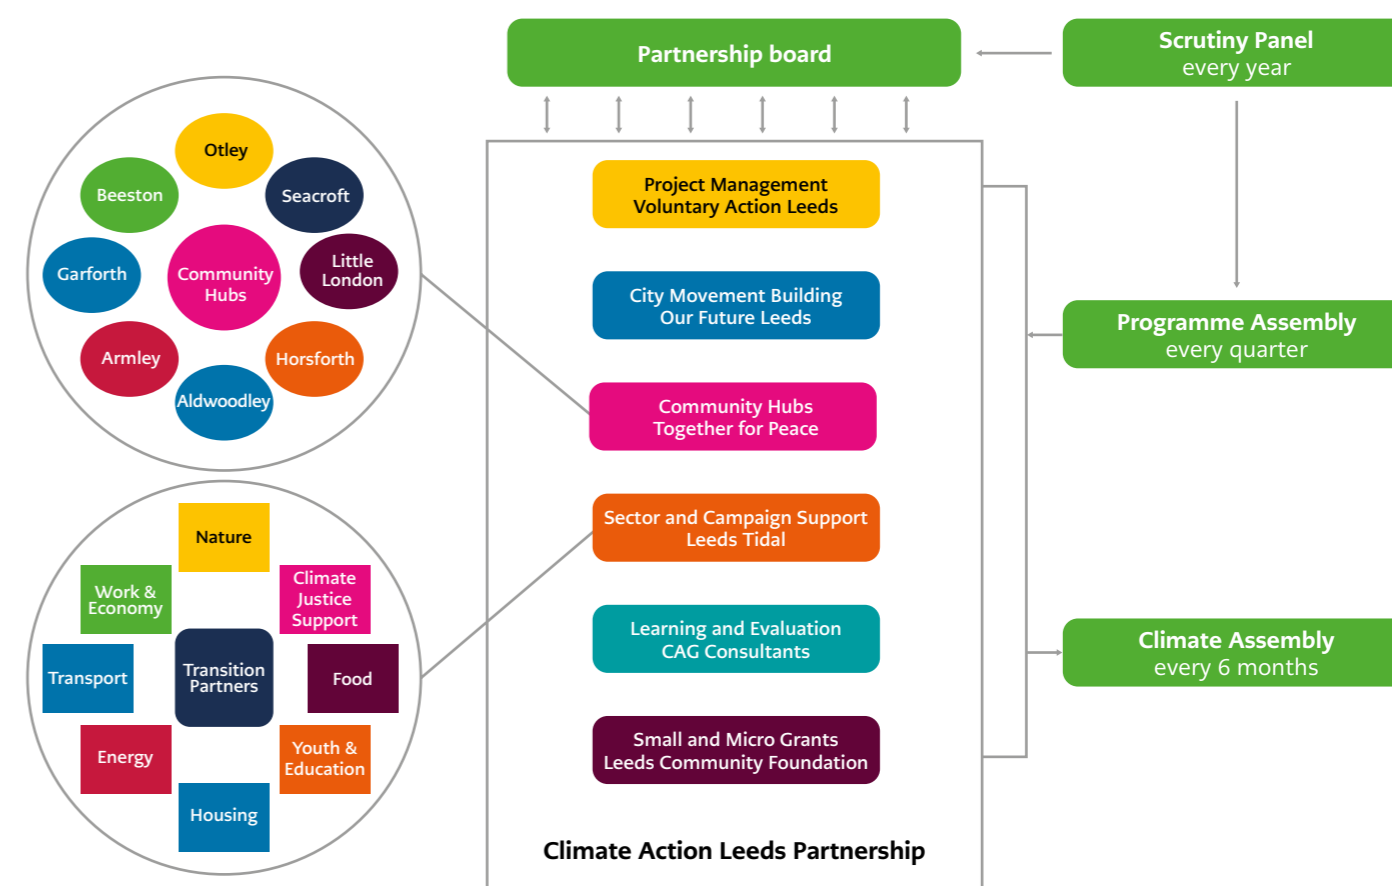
Partnership board

Scrutiny Panel
every year

Otley
Beeston
Seacroft
Garforth
Community Hubs
Little London
Armley
Horsforth
Aldwoodley

Project Management
Voluntary Action Leeds

City Movement Building
Our Future Leeds

Community Hubs
Together for Peace

Sector and Campaign Support
Leeds Tidal

Learning and Evaluation
CAG Consultants

Small and Micro Grants
Leeds Community Foundation

Climate Action Leeds Partnership

Programme Assembly
every quarter

Climate Assembly
every 6 months

Nature
Work & Economy
Climate Justice Support
Transport
Transition Partners
Food
Energy
Youth & Education
Housing